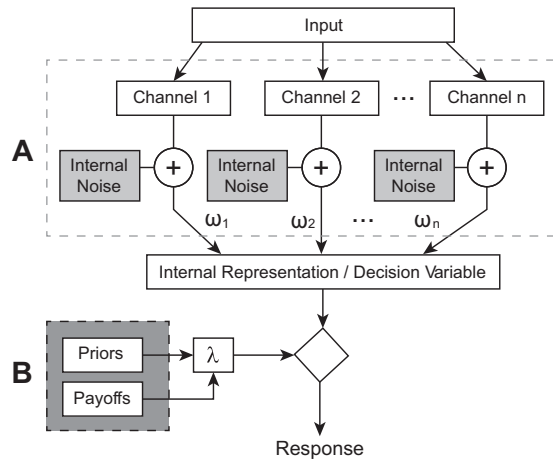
Input

A

Channel 1

Channel 2

...

Channel n

Internal Noise

+

Internal Noise

+

Internal Noise

+

$\omega_1$

$\omega_2$

...

$\omega_n$

Internal Representation / Decision Variable

B

Priors

Payoffs

$\lambda$

Response